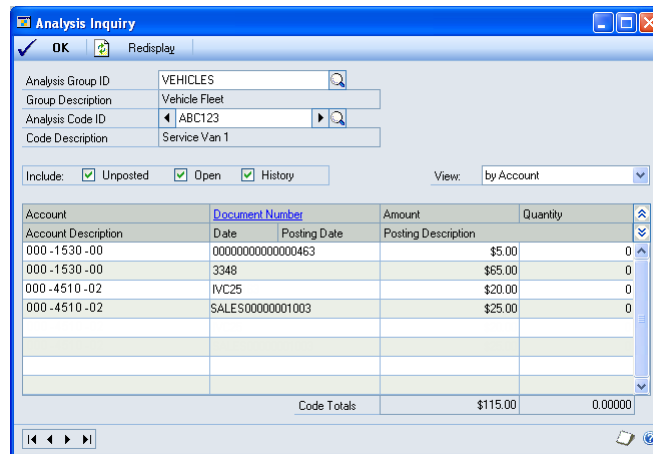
Analysis Inquiry

OK Redisplay

Analysis Group ID VEHICLES
Group Description Vehicle Fleet
Analysis Code ID ABC123
Code Description Service Van 1

Include: Unposted Open History

View: by Account

| Account | Document Number | | Amount | Quantity |
|---|---|---|---|---|
| Account Description | Date | Posting Date | Posting Description | |
| 000 -1530 -00 | 00000000000000463 | | $5.00 | 0 |
| 000 -1530 -00 | 3348 | | $65.00 | 0 |
| 000 -4510 -02 | IVC25 | | $20.00 | 0 |
| 000 -4510 -02 | SALES00000001003 | | $25.00 | 0 |

Code Totals $115.00 0.00000